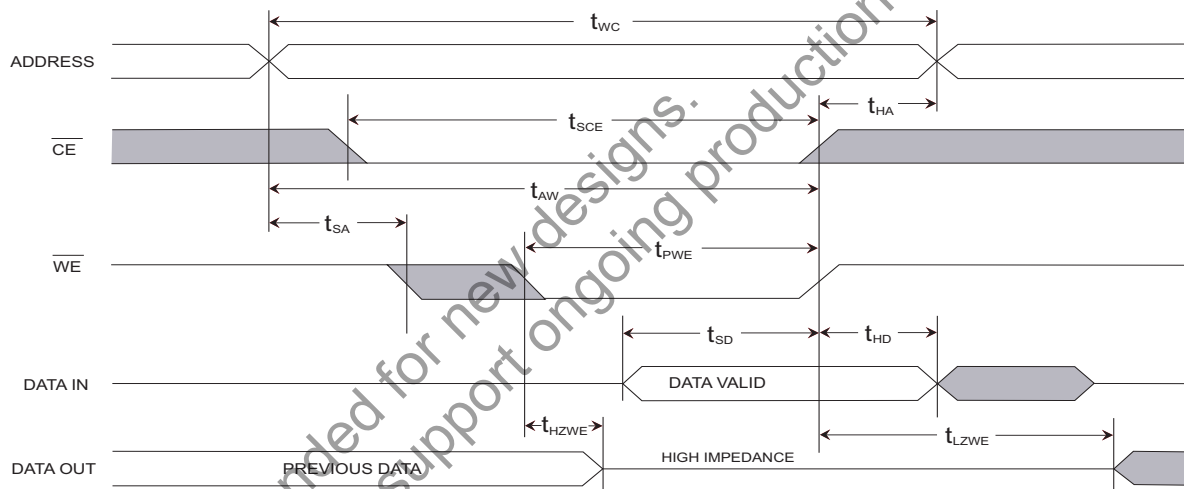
$t_{WC}$

ADDRESS

$t_{HA}$

$t_{SCE}$

$\overline{CE}$

$t_{AW}$

$t_{SA}$

$t_{PWE}$

$\overline{WE}$

$t_{SD}$

$t_{HD}$

DATA IN

DATA VALID

$t_{HZWE}$

$t_{LZWE}$

DATA OUT

PREVIOUS DATA

HIGH IMPEDANCE

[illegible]nded for new designs. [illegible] support ongoing production